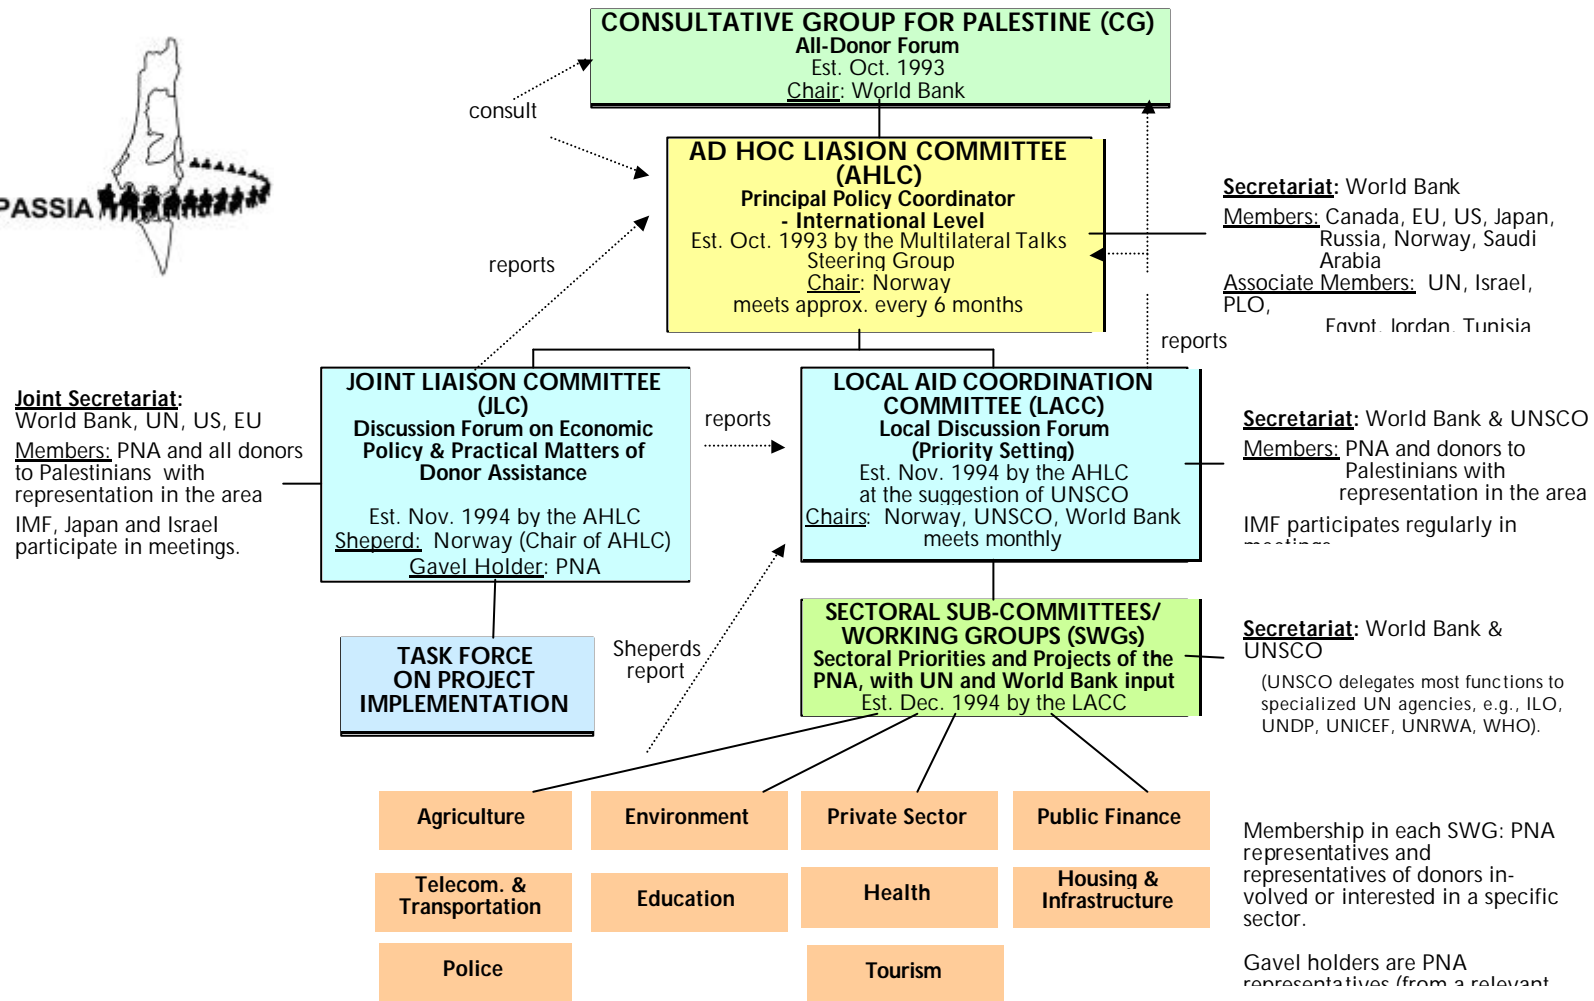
PASSIA

CONSULTATIVE GROUP FOR PALESTINE (CG)
All-Donor Forum
Est. Oct. 1993
Chair: World Bank

consult

AD HOC LIASION COMMITTEE (AHLC)
Principal Policy Coordinator - International Level
Est. Oct. 1993 by the Multilateral Talks Steering Group
Chair: Norway
meets approx. every 6 months

Secretariat: World Bank
Members: Canada, EU, US, Japan, Russia, Norway, Saudi Arabia
Associate Members: UN, Israel, PLO,
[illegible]

reports

reports

Joint Secretariat:
World Bank, UN, US, EU
Members: PNA and all donors to Palestinians with representation in the area
IMF, Japan and Israel participate in meetings.

JOINT LIAISON COMMITTEE (JLC)
Discussion Forum on Economic Policy & Practical Matters of Donor Assistance
Est. Nov. 1994 by the AHLC
Sheperd: Norway (Chair of AHLC)
Gavel Holder: PNA

reports

LOCAL AID COORDINATION COMMITTEE (LACC)
Local Discussion Forum (Priority Setting)
Est. Nov. 1994 by the AHLC at the suggestion of UNSCO
Chairs: Norway, UNSCO, World Bank
meets monthly

Secretariat: World Bank & UNSCO
Members: PNA and donors to Palestinians with representation in the area
IMF participates regularly in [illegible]

TASK FORCE ON PROJECT IMPLEMENTATION

Sheperds report

SECTORAL SUB-COMMITTEES/ WORKING GROUPS (SWGs)
Sectoral Priorities and Projects of the PNA, with UN and World Bank input
Est. Dec. 1994 by the LACC

Secretariat: World Bank & UNSCO
(UNSCO delegates most functions to specialized UN agencies, e.g., ILO, UNDP, UNICEF, UNRWA, WHO).

Agriculture
Environment
Private Sector
Public Finance
Telecom. & Transportation
Education
Health
Housing & Infrastructure
Police
Tourism

Membership in each SWG: PNA representatives and representatives of donors involved or interested in a specific sector.

Gavel holders are PNA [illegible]